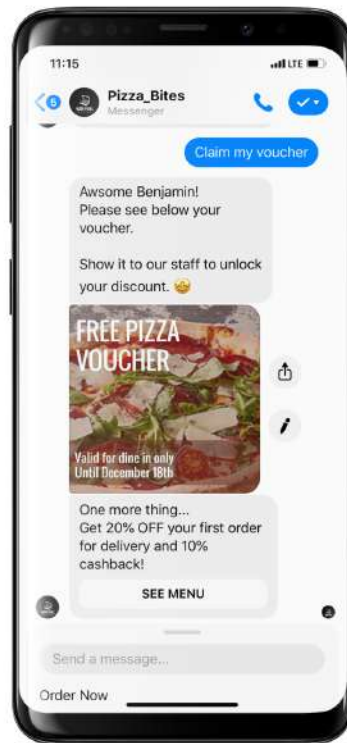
11:15

LTE

5

Pizza_Bites
Messenger

Claim my voucher

Awsome Benjamin!
Please see below your voucher.

Show it to our staff to unlock your discount. 😋

FREE PIZZA VOUCHER

Valid for dine in only
Until December 18th

One more thing...
Get 20% OFF your first order for delivery and 10% cashback!

SEE MENU

Send a message...

Order Now